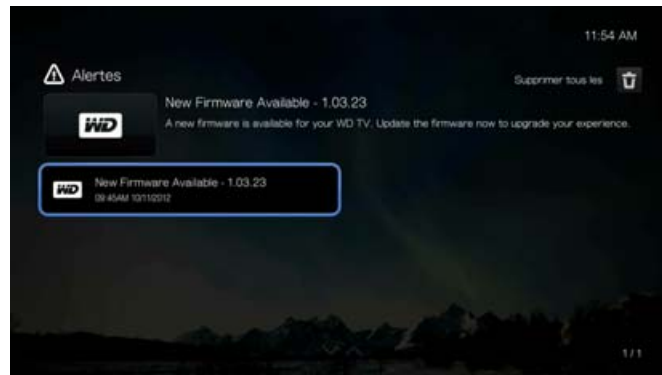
11:54 AM

Alertes

Supprimer tous les

WD

New Firmware Available - 1.03.23

A new firmware is available for your WD TV. Update the firmware now to upgrade your experience.

WD

New Firmware Available - 1.03.23

09:45AM 10/11/2012

1/1